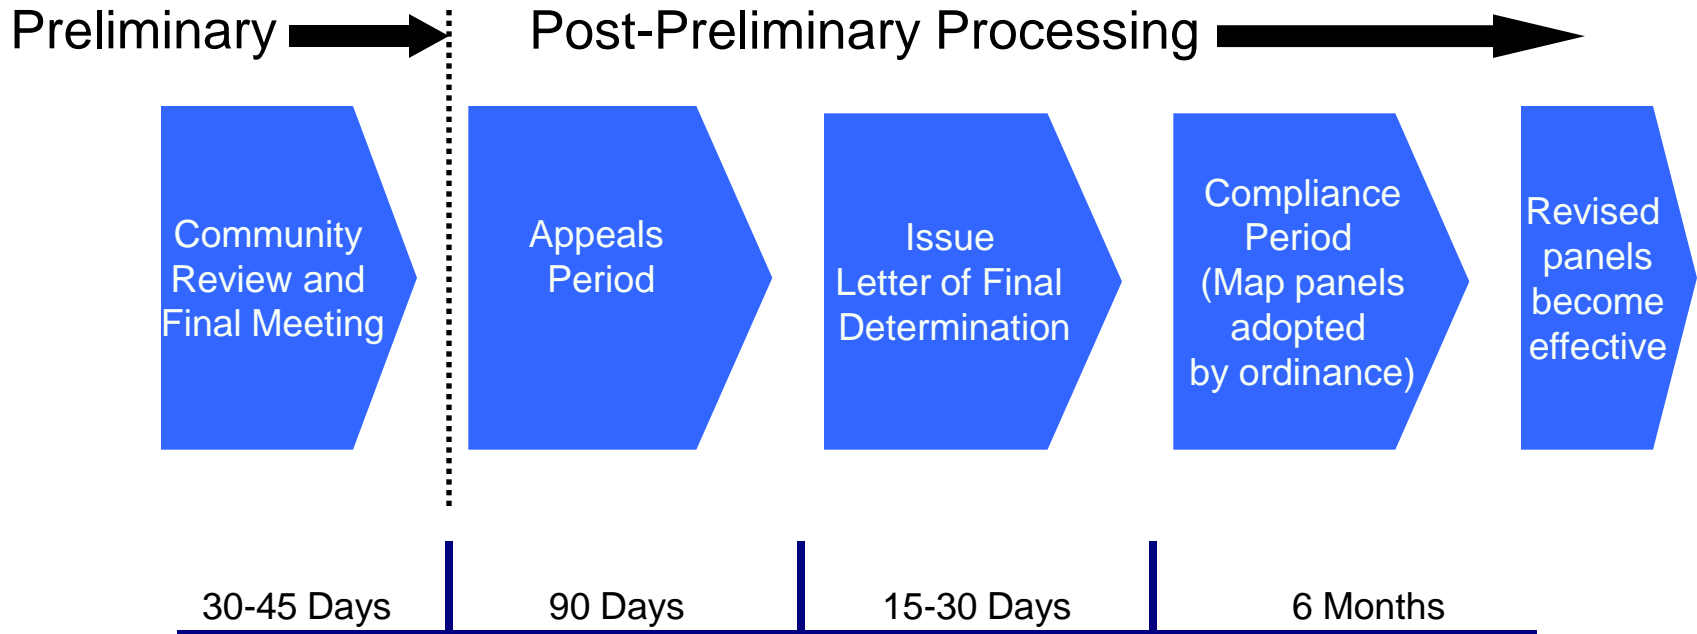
Preliminary

Post-Preliminary Processing

Community Review and Final Meeting

Appeals Period

Issue Letter of Final Determination

Compliance Period (Map panels adopted by ordinance)

Revised panels become effective

30-45 Days

90 Days

15-30 Days

6 Months